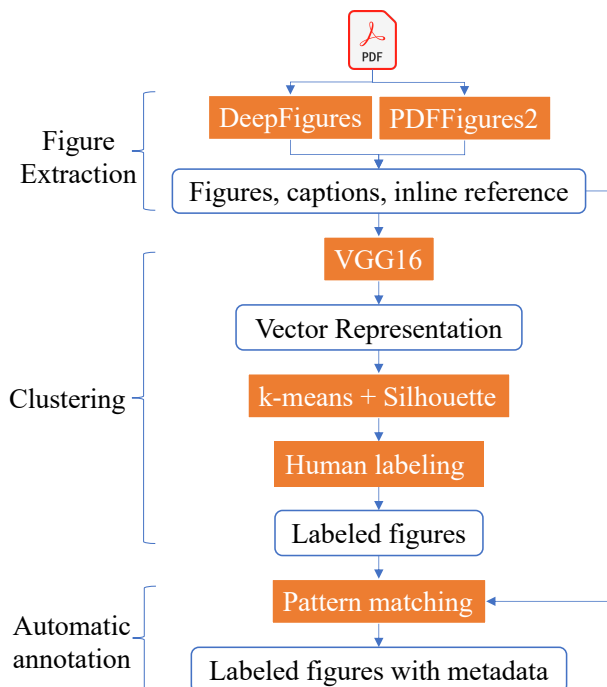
PDF

Figure Extraction

DeepFigures

PDFFigures2

Figures, captions, inline reference

Clustering

VGG16

Vector Representation

k-means + Silhouette

Human labeling

Labeled figures

Automatic annotation

Pattern matching

Labeled figures with metadata